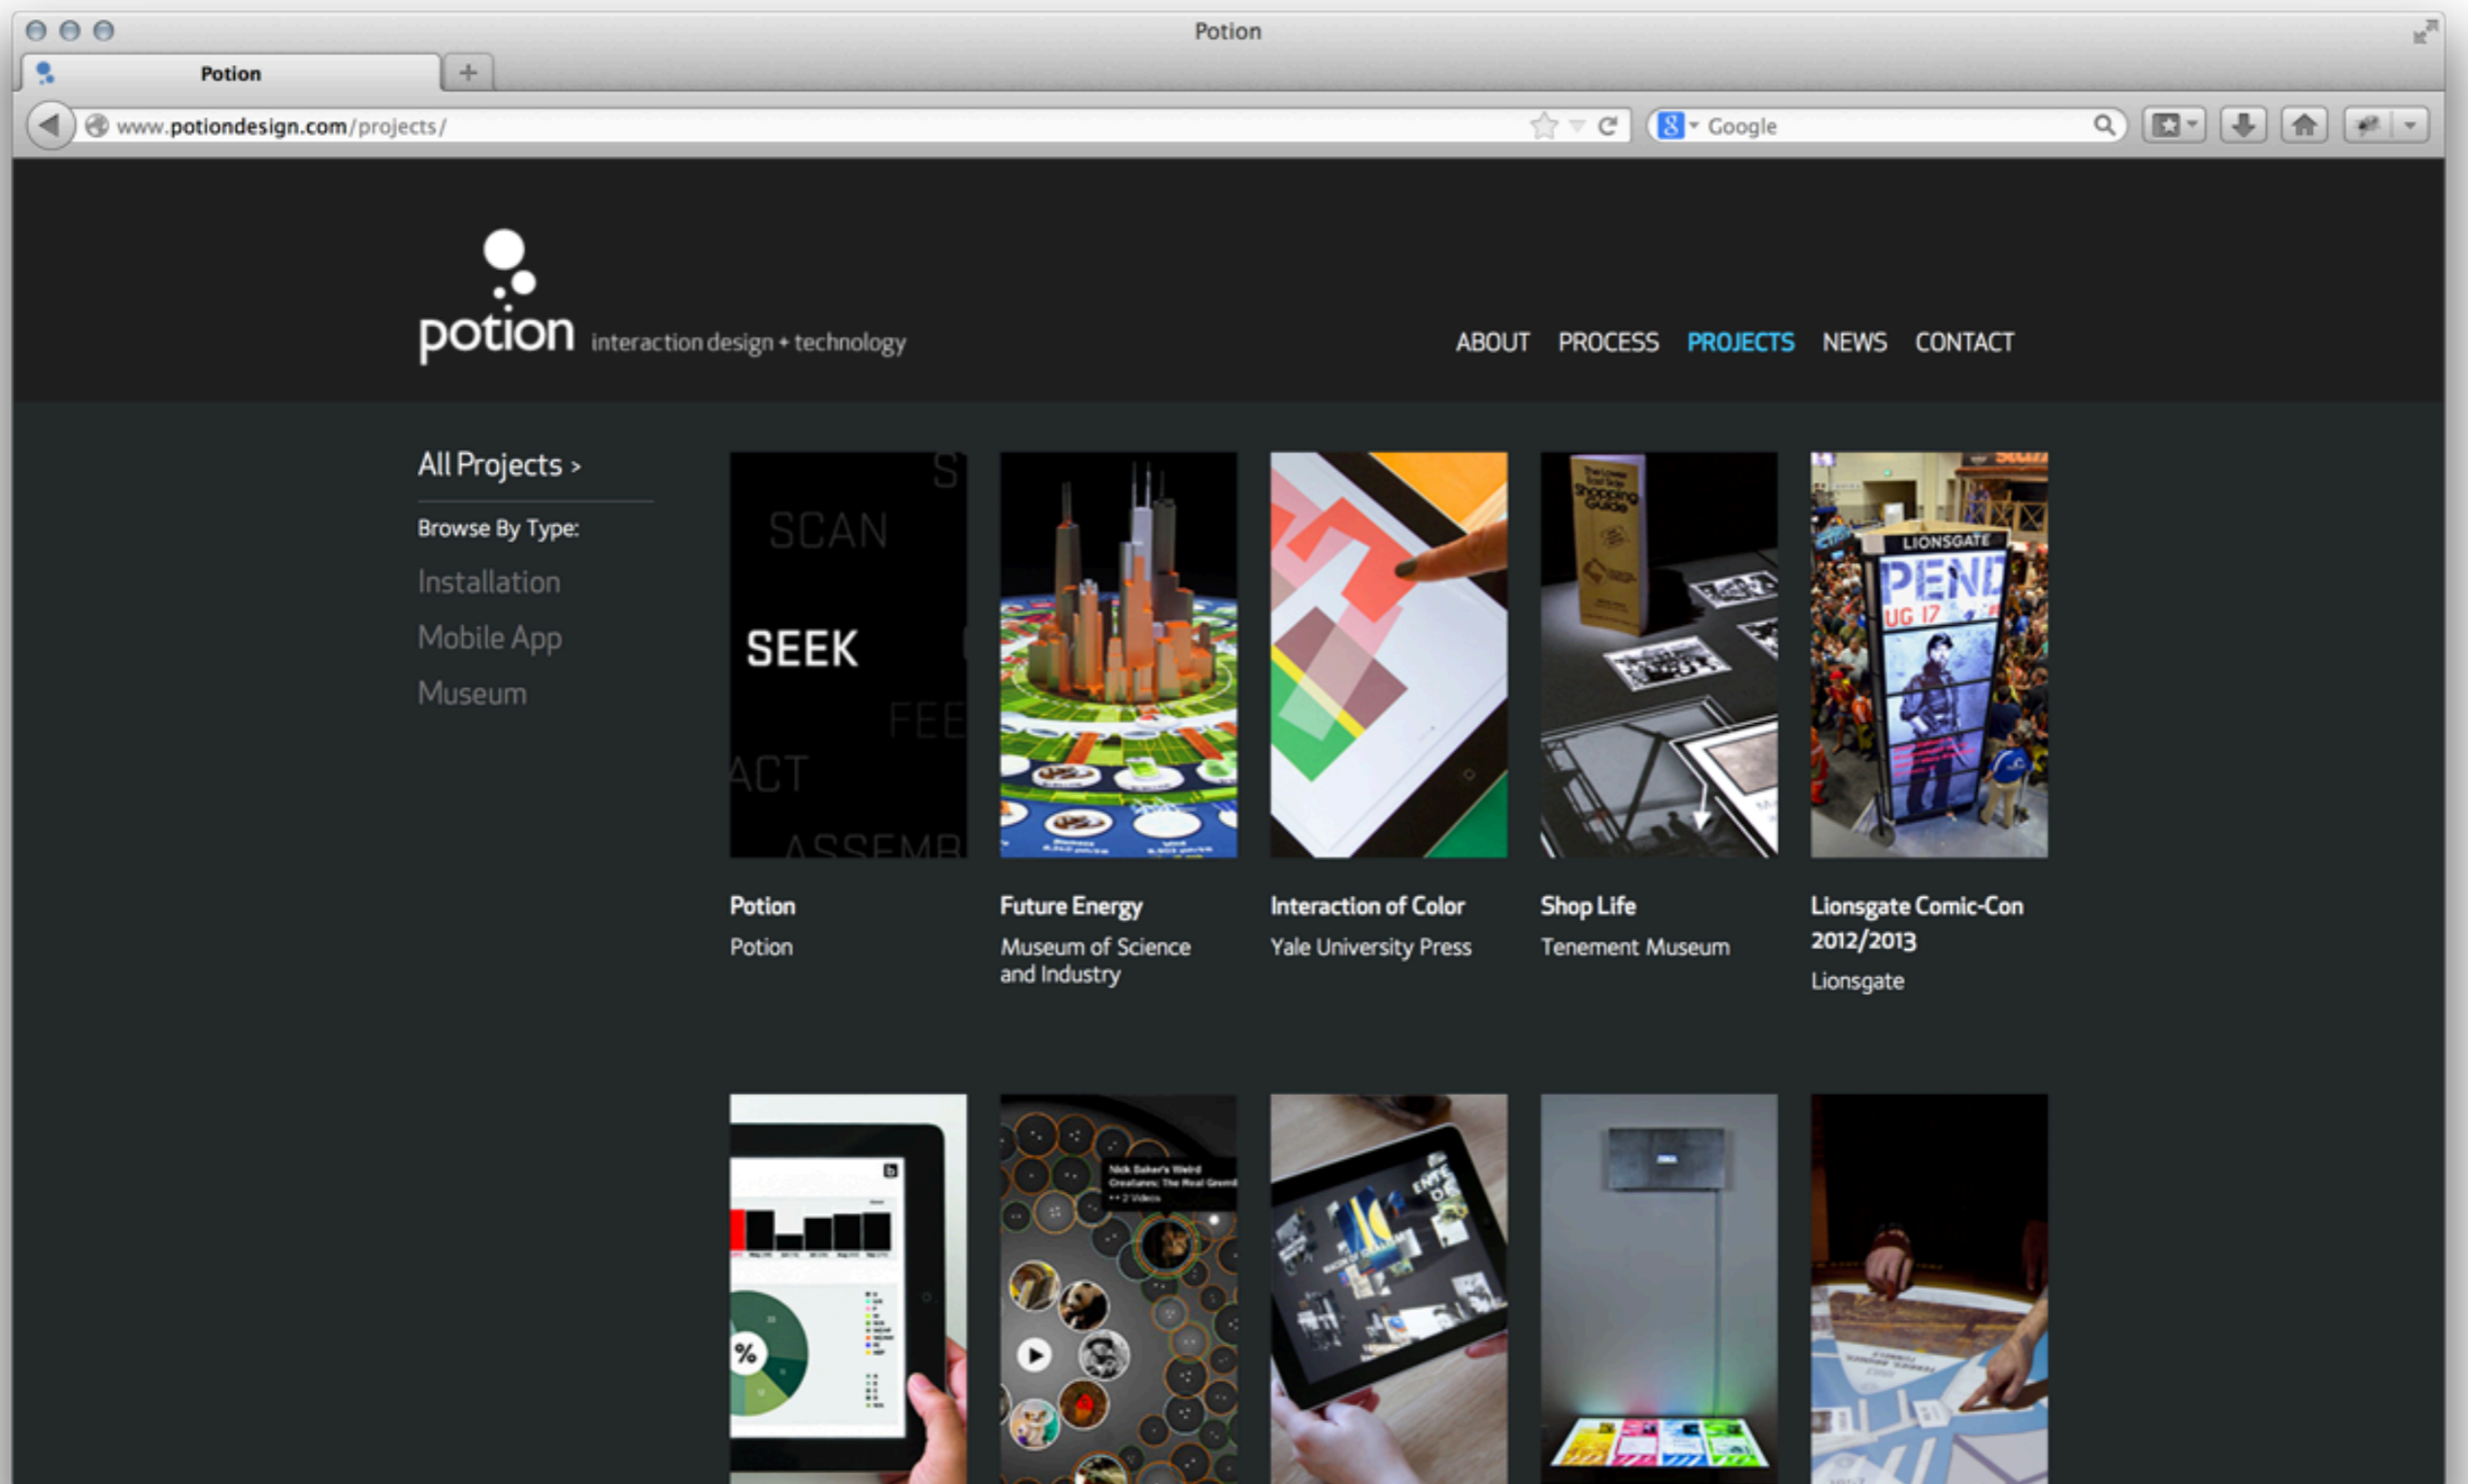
Potion

Potion

www.potiondesign.com/projects/

Google

potion interaction design + technology

ABOUT PROCESS PROJECTS NEWS CONTACT

All Projects >

Browse By Type:

Installation

Mobile App

Museum

S
SCAN
SEEK
FEE
ACT
ASSEMB

LIONSGATE
PEND
UG 17

Potion
Potion

Future Energy
Museum of Science and Industry

Interaction of Color
Yale University Press

Shop Life
Tenement Museum

Lionsgate Comic-Con 2012/2013
Lionsgate

%